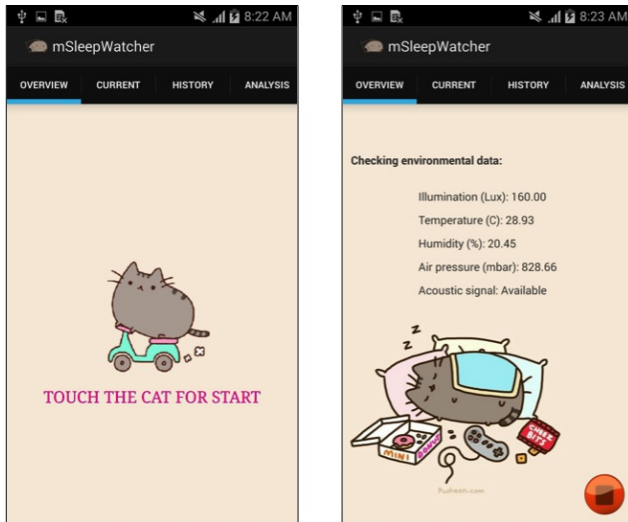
8:22 AM

mSleepWatcher

OVERVIEW CURRENT HISTORY ANALYSIS

TOUCH THE CAT FOR START

8:23 AM

mSleepWatcher

OVERVIEW CURRENT HISTORY ANALYSIS

Checking environmental data:

Illumination (Lux): 160.00

Temperature (C): 28.93

Humidity (%): 20.45

Air pressure (mbar): 828.66

Acoustic signal: Available

Z Z

MINI DONUTS

CHEEZ BITS

Pusheen.com